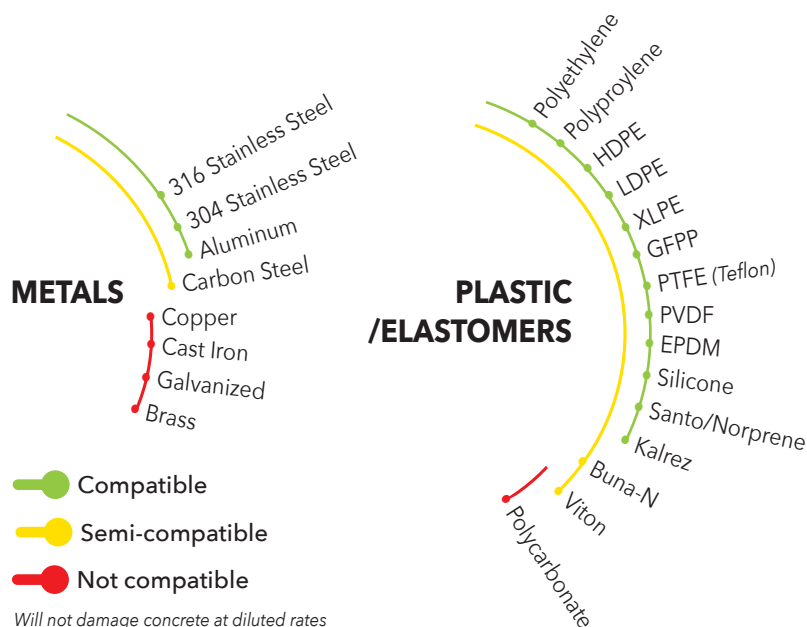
METALS

316 Stainless Steel
304 Stainless Steel
Aluminum
Carbon Steel
Copper
Cast Iron
Galvanized
Brass

PLASTIC /ELASTOMERS

Polyethylene
Polyproylene
HDPE
LDPE
XLPE
GFPP
PTFE (Teflon)
PVDF
EPDM
Silicone
Santo/Norprene
Kalrez
Buna-N
Viton
Polycarbonate

Compatible
Semi-compatible
Not compatible

Will not damage concrete at diluted rates